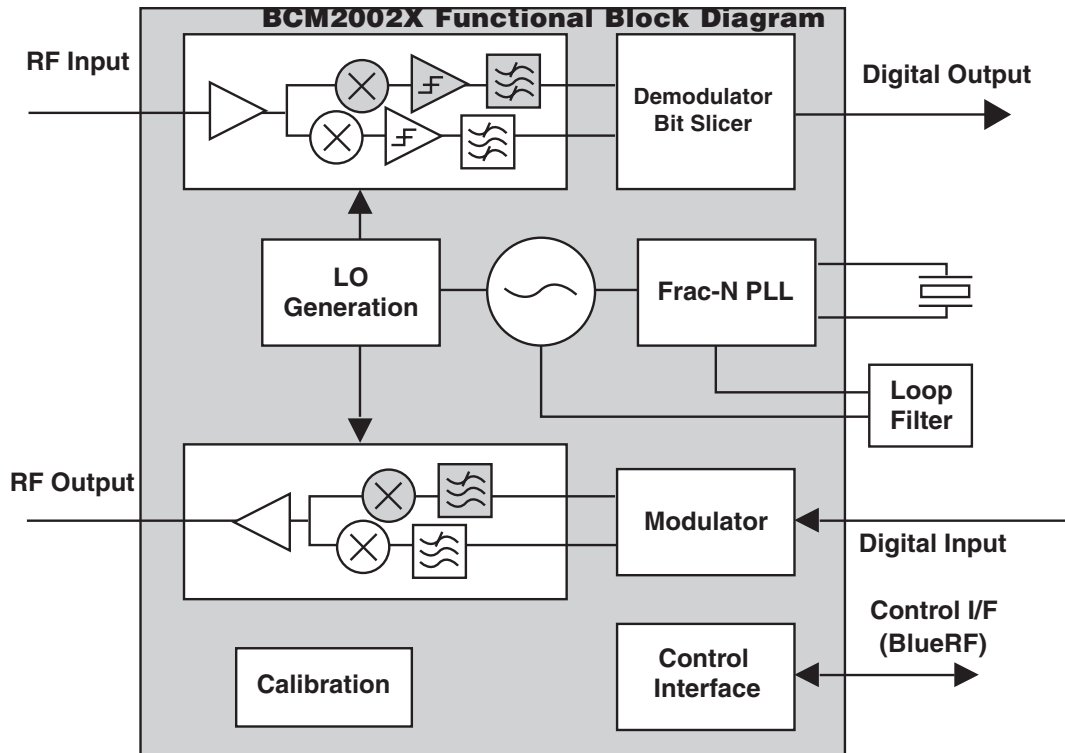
BCM2002X Functional Block Diagram

RF Input

Demodulator Bit Slicer

Digital Output

LO Generation

Frac-N PLL

Loop Filter

RF Output

Modulator

Digital Input

Control I/F (BlueRF)

Calibration

Control Interface